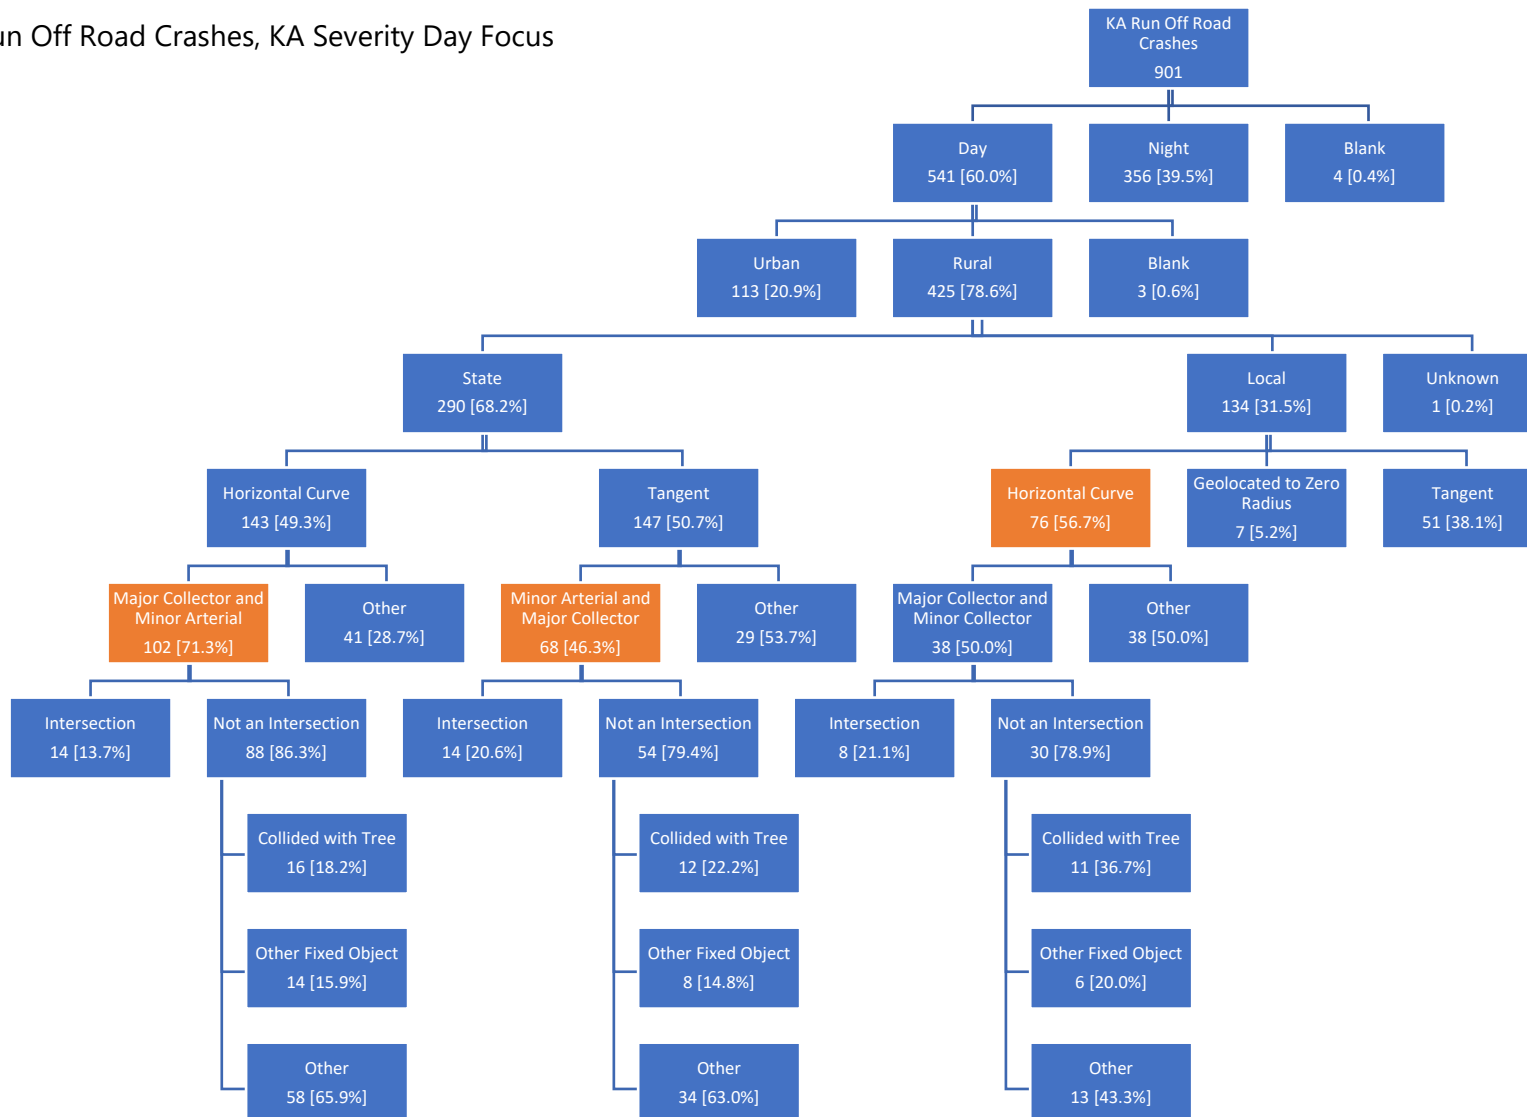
un Off Road Crashes, KA Severity Day Focus

KA Run Off Road Crashes
901

Day
541 [60.0%]

Night
356 [39.5%]

Blank
4 [0.4%]

Urban
113 [20.9%]

Rural
425 [78.6%]

Blank
3 [0.6%]

State
290 [68.2%]

Local
134 [31.5%]

Unknown
1 [0.2%]

Horizontal Curve
143 [49.3%]

Tangent
147 [50.7%]

Horizontal Curve
76 [56.7%]

Geolocated to Zero Radius
7 [5.2%]

Tangent
51 [38.1%]

Major Collector and Minor Arterial
102 [71.3%]

Other
41 [28.7%]

Minor Arterial and Major Collector
68 [46.3%]

Other
29 [53.7%]

Major Collector and Minor Collector
38 [50.0%]

Other
38 [50.0%]

Intersection
14 [13.7%]

Not an Intersection
88 [86.3%]

Intersection
14 [20.6%]

Not an Intersection
54 [79.4%]

Intersection
8 [21.1%]

Not an Intersection
30 [78.9%]

Collided with Tree
16 [18.2%]

Other Fixed Object
14 [15.9%]

Other
58 [65.9%]

Collided with Tree
12 [22.2%]

Other Fixed Object
8 [14.8%]

Other
34 [63.0%]

Collided with Tree
11 [36.7%]

Other Fixed Object
6 [20.0%]

Other
13 [43.3%]